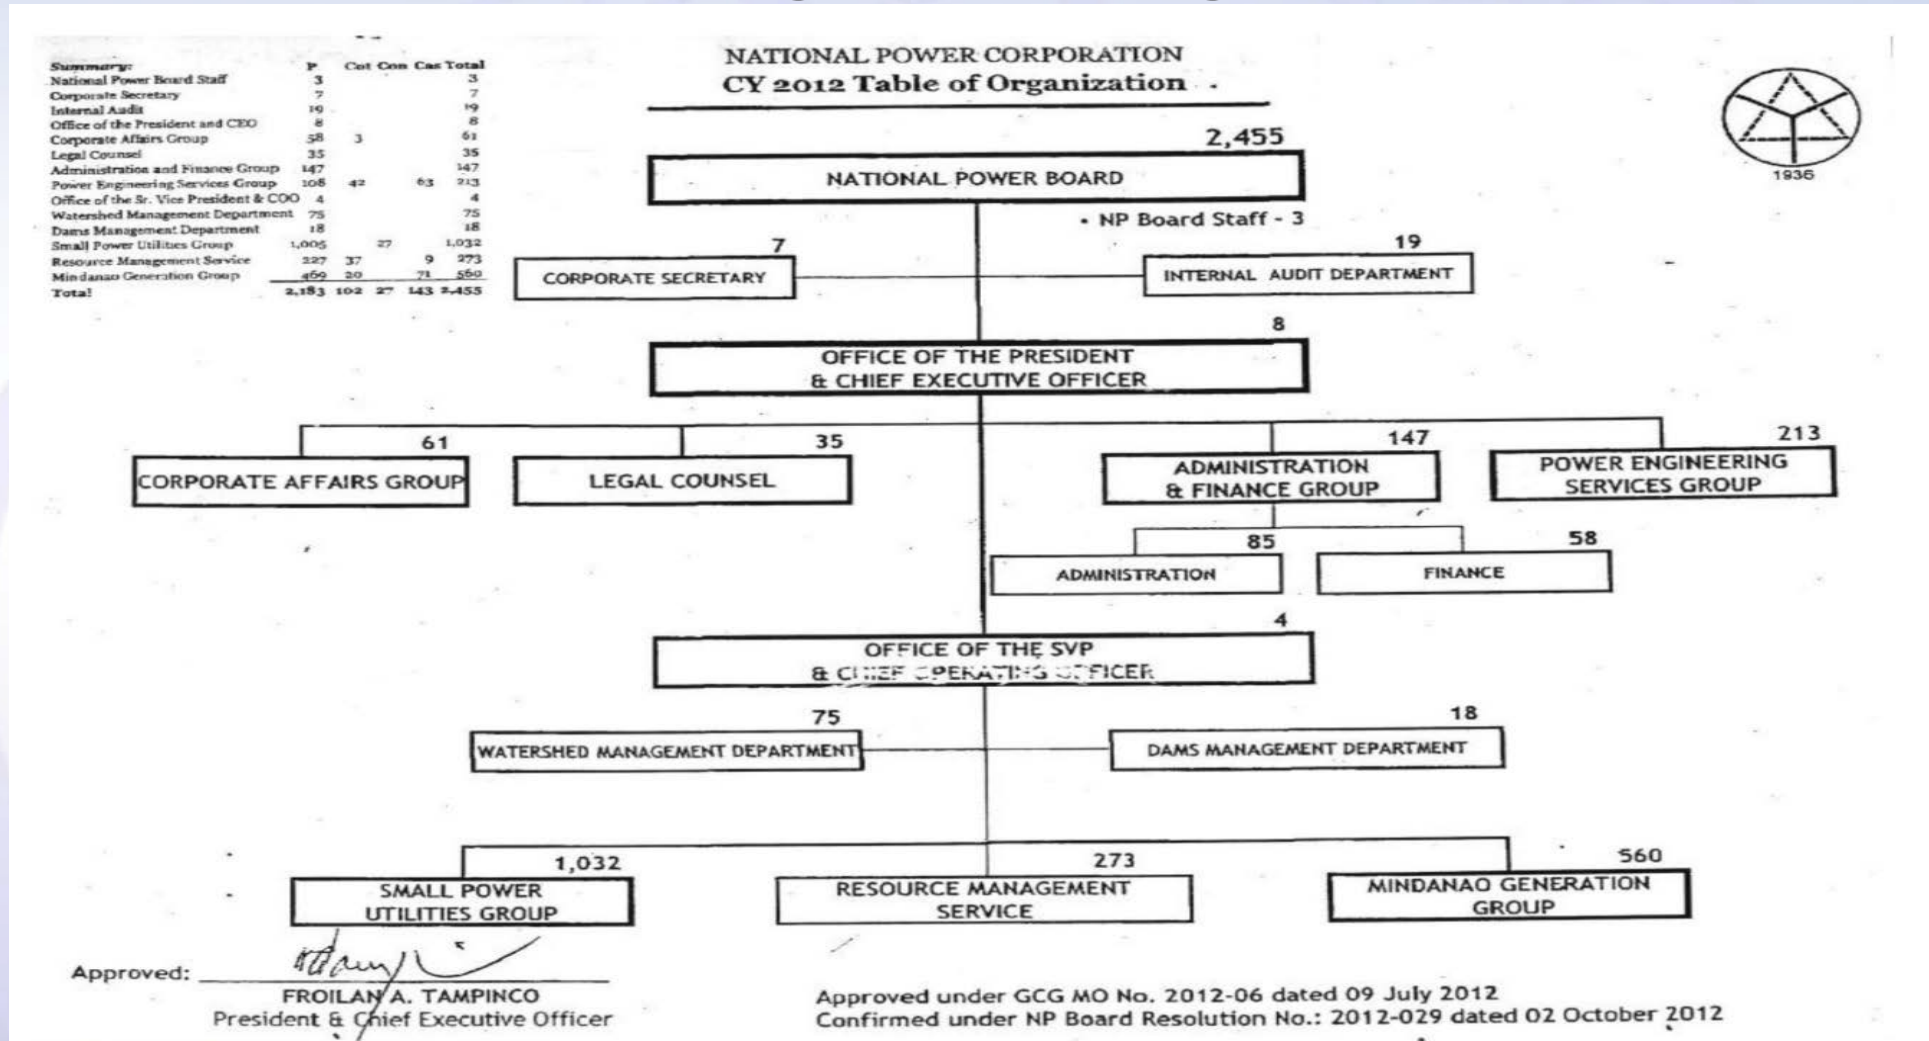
| Summary: | P | Cot | Con | Cas | Total |
|---|---|---|---|---|---|
| National Power Board Staff | 3 | | | | 3 |
| Corporate Secretary | 7 | | | | 7 |
| Internal Audit | 19 | | | | 19 |
| Office of the President and CEO | 8 | | | | 8 |
| Corporate Affairs Group | 58 | 3 | | | 61 |
| Legal Counsel | 35 | | | | 35 |
| Administration and Finance Group | 147 | | | | 147 |
| Power Engineering Services Group | 108 | 42 | | 63 | 213 |
| Office of the Sr. Vice President & COO | 4 | | | | 4 |
| Watershed Management Department | 75 | | | | 75 |
| Dams Management Department | 18 | | | | 18 |
| Small Power Utilities Group | 1,005 | | 27 | | 1,032 |
| Resource Management Service | 227 | 37 | | 9 | 273 |
| Mindanao Generation Group | 469 | 20 | | 71 | 560 |
| Total | 2,183 | 102 | 27 | 143 | 2,455 |

NATIONAL POWER CORPORATION
CY 2012 Table of Organization

1936

2,455
NATIONAL POWER BOARD
• NP Board Staff - 3

7
CORPORATE SECRETARY

19
INTERNAL AUDIT DEPARTMENT

8
OFFICE OF THE PRESIDENT & CHIEF EXECUTIVE OFFICER

61
CORPORATE AFFAIRS GROUP

35
LEGAL COUNSEL

147
ADMINISTRATION & FINANCE GROUP

213
POWER ENGINEERING SERVICES GROUP

85
ADMINISTRATION

58
FINANCE

4
OFFICE OF THE SVP & CHIEF OPERATING OFFICER

75
WATERSHED MANAGEMENT DEPARTMENT

18
DAMS MANAGEMENT DEPARTMENT

1,032
SMALL POWER UTILITIES GROUP

273
RESOURCE MANAGEMENT SERVICE

560
MINDANAO GENERATION GROUP

Approved:
FROILAN A. TAMPINCO
President & Chief Executive Officer

Approved under GCG MO No. 2012-06 dated 09 July 2012
Confirmed under NP Board Resolution No.: 2012-029 dated 02 October 2012